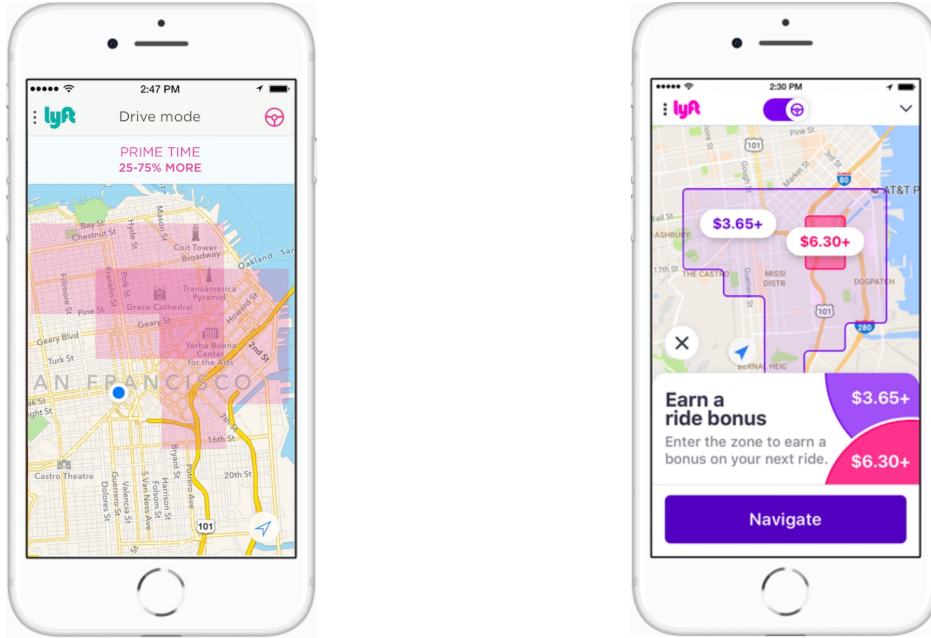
2:47 PM

lyft Drive mode

PRIME TIME
25-75% MORE

Bay St
Chestnut St
Hyde St
Mason St
Coit Tower
Broadway
Oakland
Fillmore St
Franklin St
Polk St
Transamerica Pyramid
Grace Cathedral
Pine St
Geary Blvd
Geary St
Howard St
Turk St
Yerba Buena Center for the Arts
2nd St
AN FRANCISCO
ght St
16th St
Bryant St
Potrero Ave
20th St
Castro Theatre
Guerrero St
Valencia St
S Van Ness Ave
Folsom St
Harrison St
Dolores St
101

2:30 PM

lyft

Pine St
101
80
AT&T P
ASHBURY
$3.65+
$6.30+
17th St
THE CASTRO
MISSI
DISTR
DOGPATCH
101
280
BERNAL HEIG

Earn a ride bonus
Enter the zone to earn a bonus on your next ride.
$3.65+
$6.30+

Navigate